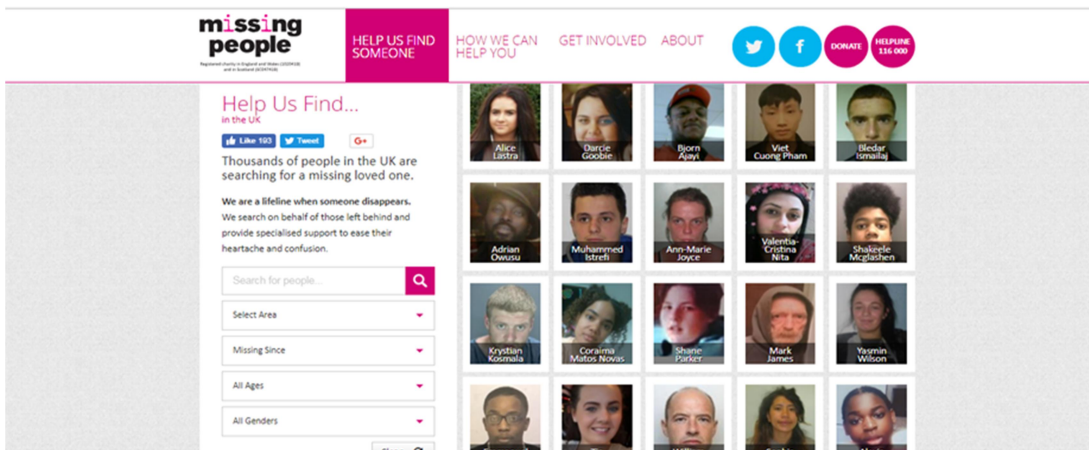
missing people
Registered charity in England and Wales (1020419) and in Scotland (SC047419)

HELP US FIND SOMEONE
HOW WE CAN HELP YOU
GET INVOLVED
ABOUT
DONATE
HELPLINE 116 000

Help Us Find...
in the UK

Like 103
Tweet
G+

Thousands of people in the UK are searching for a missing loved one.

We are a lifeline when someone disappears. We search on behalf of those left behind and provide specialised support to ease their heartache and confusion.

Search for people...
Select Area
Missing Since
All Ages
All Genders

Alice Lastra
Darcie Goobie
Bjorn Ajayi
Viet Cuong Pham
Bledar Ismailaj
Adrian Owusu
Muhammed Istrefi
Ann-Marie Joyce
Valentia-Cristina Nita
Shakeele Mcglashen
Krystian Kosmala
Coraima Matos Novas
Shane Parker
Mark James
Yasmin Wilson